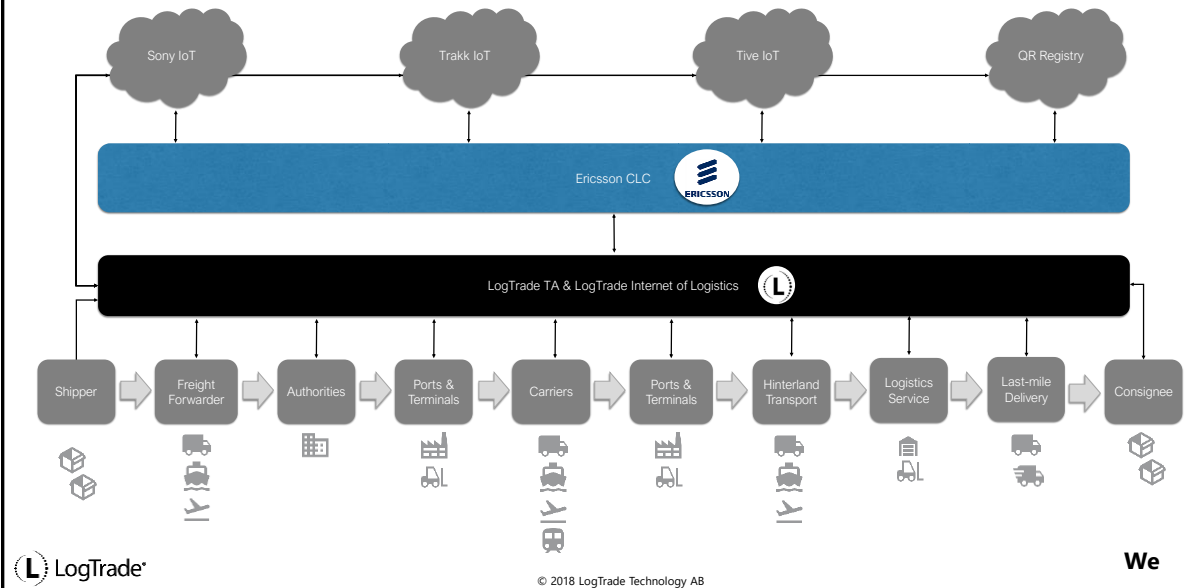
Sony IoT
Trakk IoT
Tive IoT
QR Registry

Ericsson CLC
ERICSSON

LogTrade TA & LogTrade Internet of Logistics
L

Shipper
Freight Forwarder
Authorities
Ports & Terminals
Carriers
Ports & Terminals
Hinterland Transport
Logistics Service
Last-mile Delivery
Consignee

L LogTrade

© 2018 LogTrade Technology AB

We